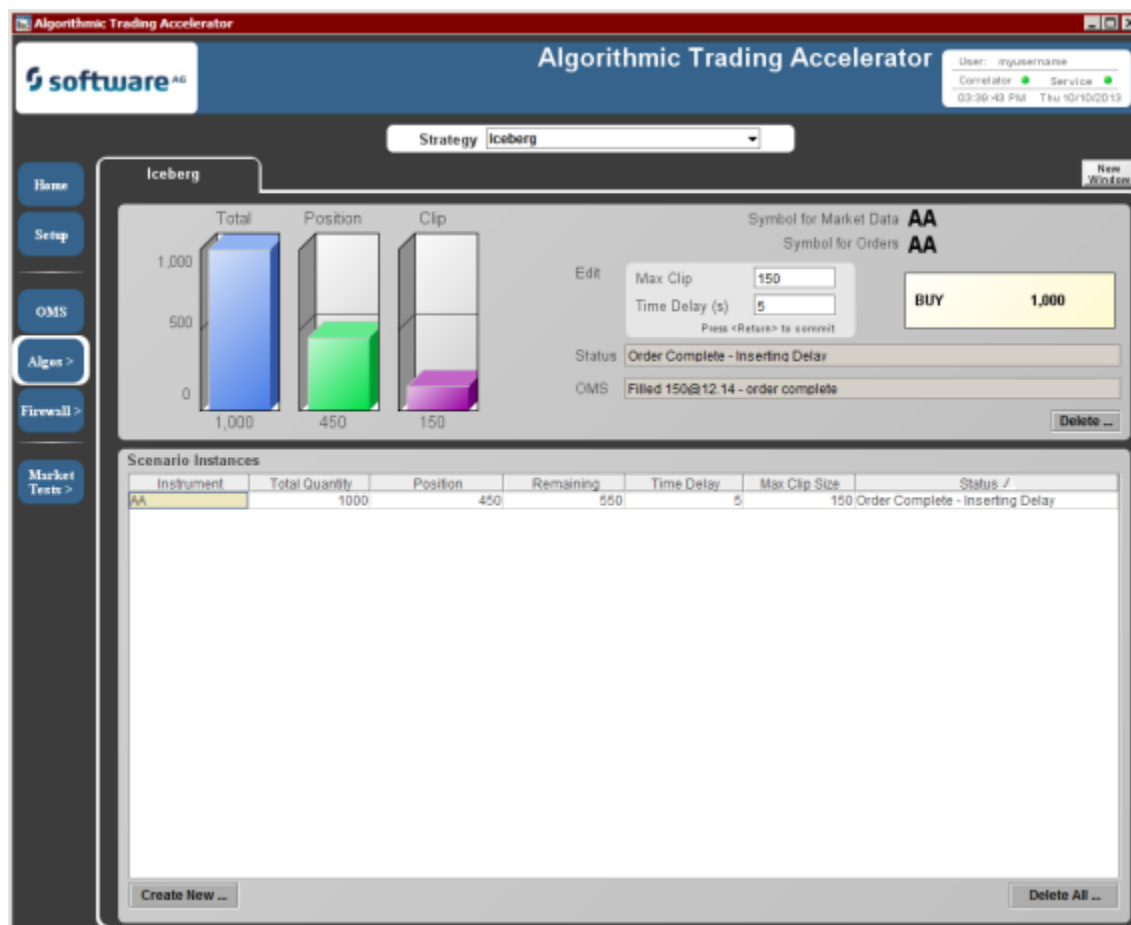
Algorithmic Trading Accelerator

software AG

Algorithmic Trading Accelerator

User: myusername
Correlator Service
03:39:43 PM Thu 10/10/2013

Strategy Iceberg

Home
Setup
OMS
Algos >
Firewall >
Market Tests >

Iceberg

New Window

Total Position Clip
1,000
500
0
1,000 450 150

Symbol for Market Data AA
Symbol for Orders AA

Edit
Max Clip 150
Time Delay (s) 5
Press <Return> to commit

BUY 1,000

Status Order Complete - Inserting Delay
OMS Filled 150@12.14 - order complete

Delete ...

Scenario Instances

| Instrument | Total Quantity | Position | Remaining | Time Delay | Max Clip Size | Status |
|---|---|---|---|---|---|---|
| AA | 1000 | 450 | 550 | 5 | 150 | Order Complete - Inserting Delay |

Create New ...
Delete All ...